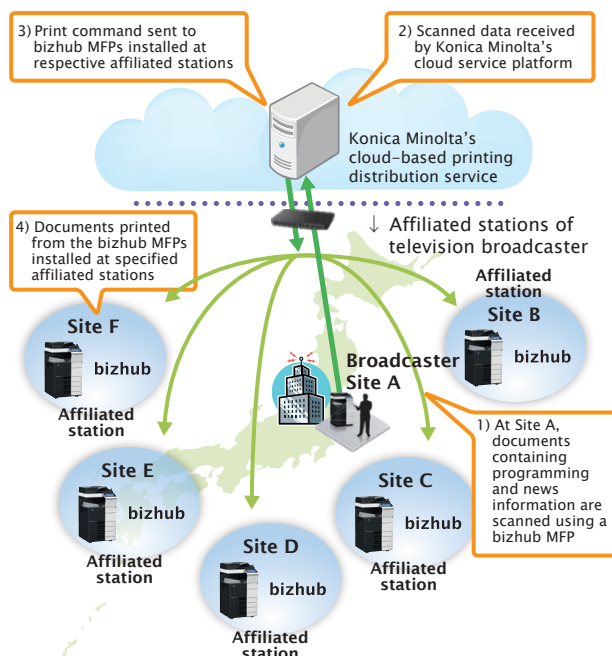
3) Print command sent to bizhub MFPs installed at respective affiliated stations

2) Scanned data received by Konica Minolta's cloud service platform

Konica Minolta's cloud-based printing distribution service

↓ Affiliated stations of television broadcaster

4) Documents printed from the bizhub MFPs installed at specified affiliated stations

Affiliated station
Site B
bizhub

Site F
bizhub
Affiliated station

Broadcaster
Site A

1) At Site A, documents containing programming and news information are scanned using a bizhub MFP

Site E
bizhub
Affiliated station

Site C
bizhub
Affiliated station

Site D
bizhub
Affiliated station